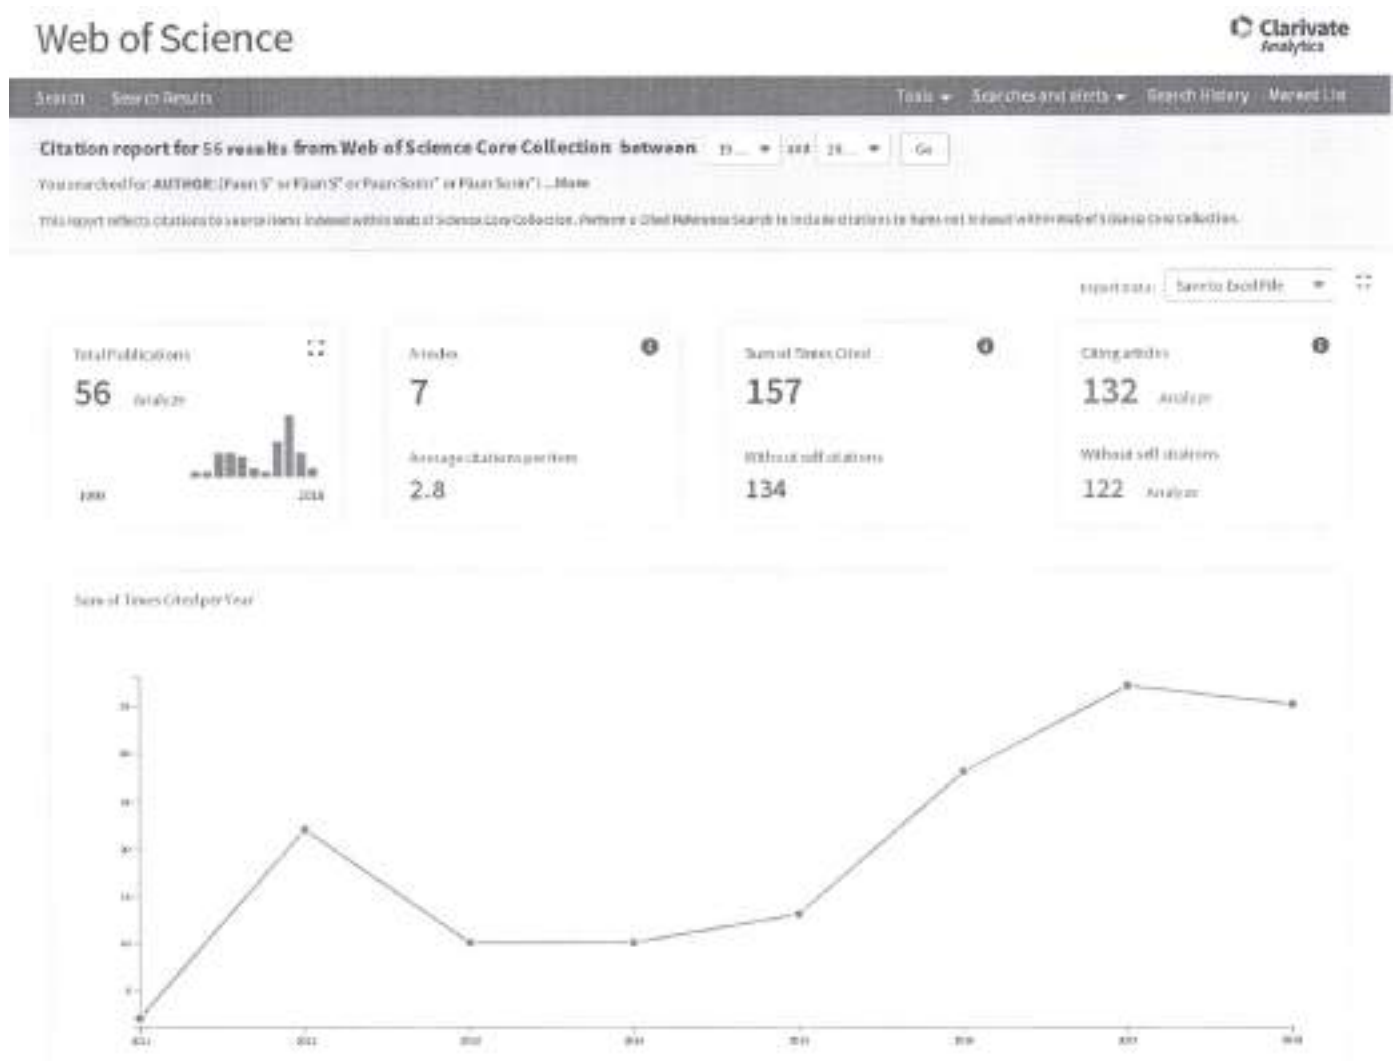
Web of Science

Clarivate Analytics

Search Search Results

Tools Searches and alerts Search History Marked List

Citation report for 56 results from Web of Science Core Collection between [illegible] and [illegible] Go

You searched for: AUTHOR: (Paun S* or Paun S* or Paun Sorin* or Paun Sorin*) ...More

This report reflects citations to source items indexed within Web of Science Core Collection. Perform a Cited Reference Search to include citations to items not indexed within Web of Science Core Collection.

Export Data: Save to Excel File

Total Publications
56 Analyze
1999 2018

h-index
7
Average citations per item
2.8

Sum of Times Cited
157
Without self citations
134

Citing articles
132 Analyze
Without self citations
122 Analyze

Sum of Times Cited per Year